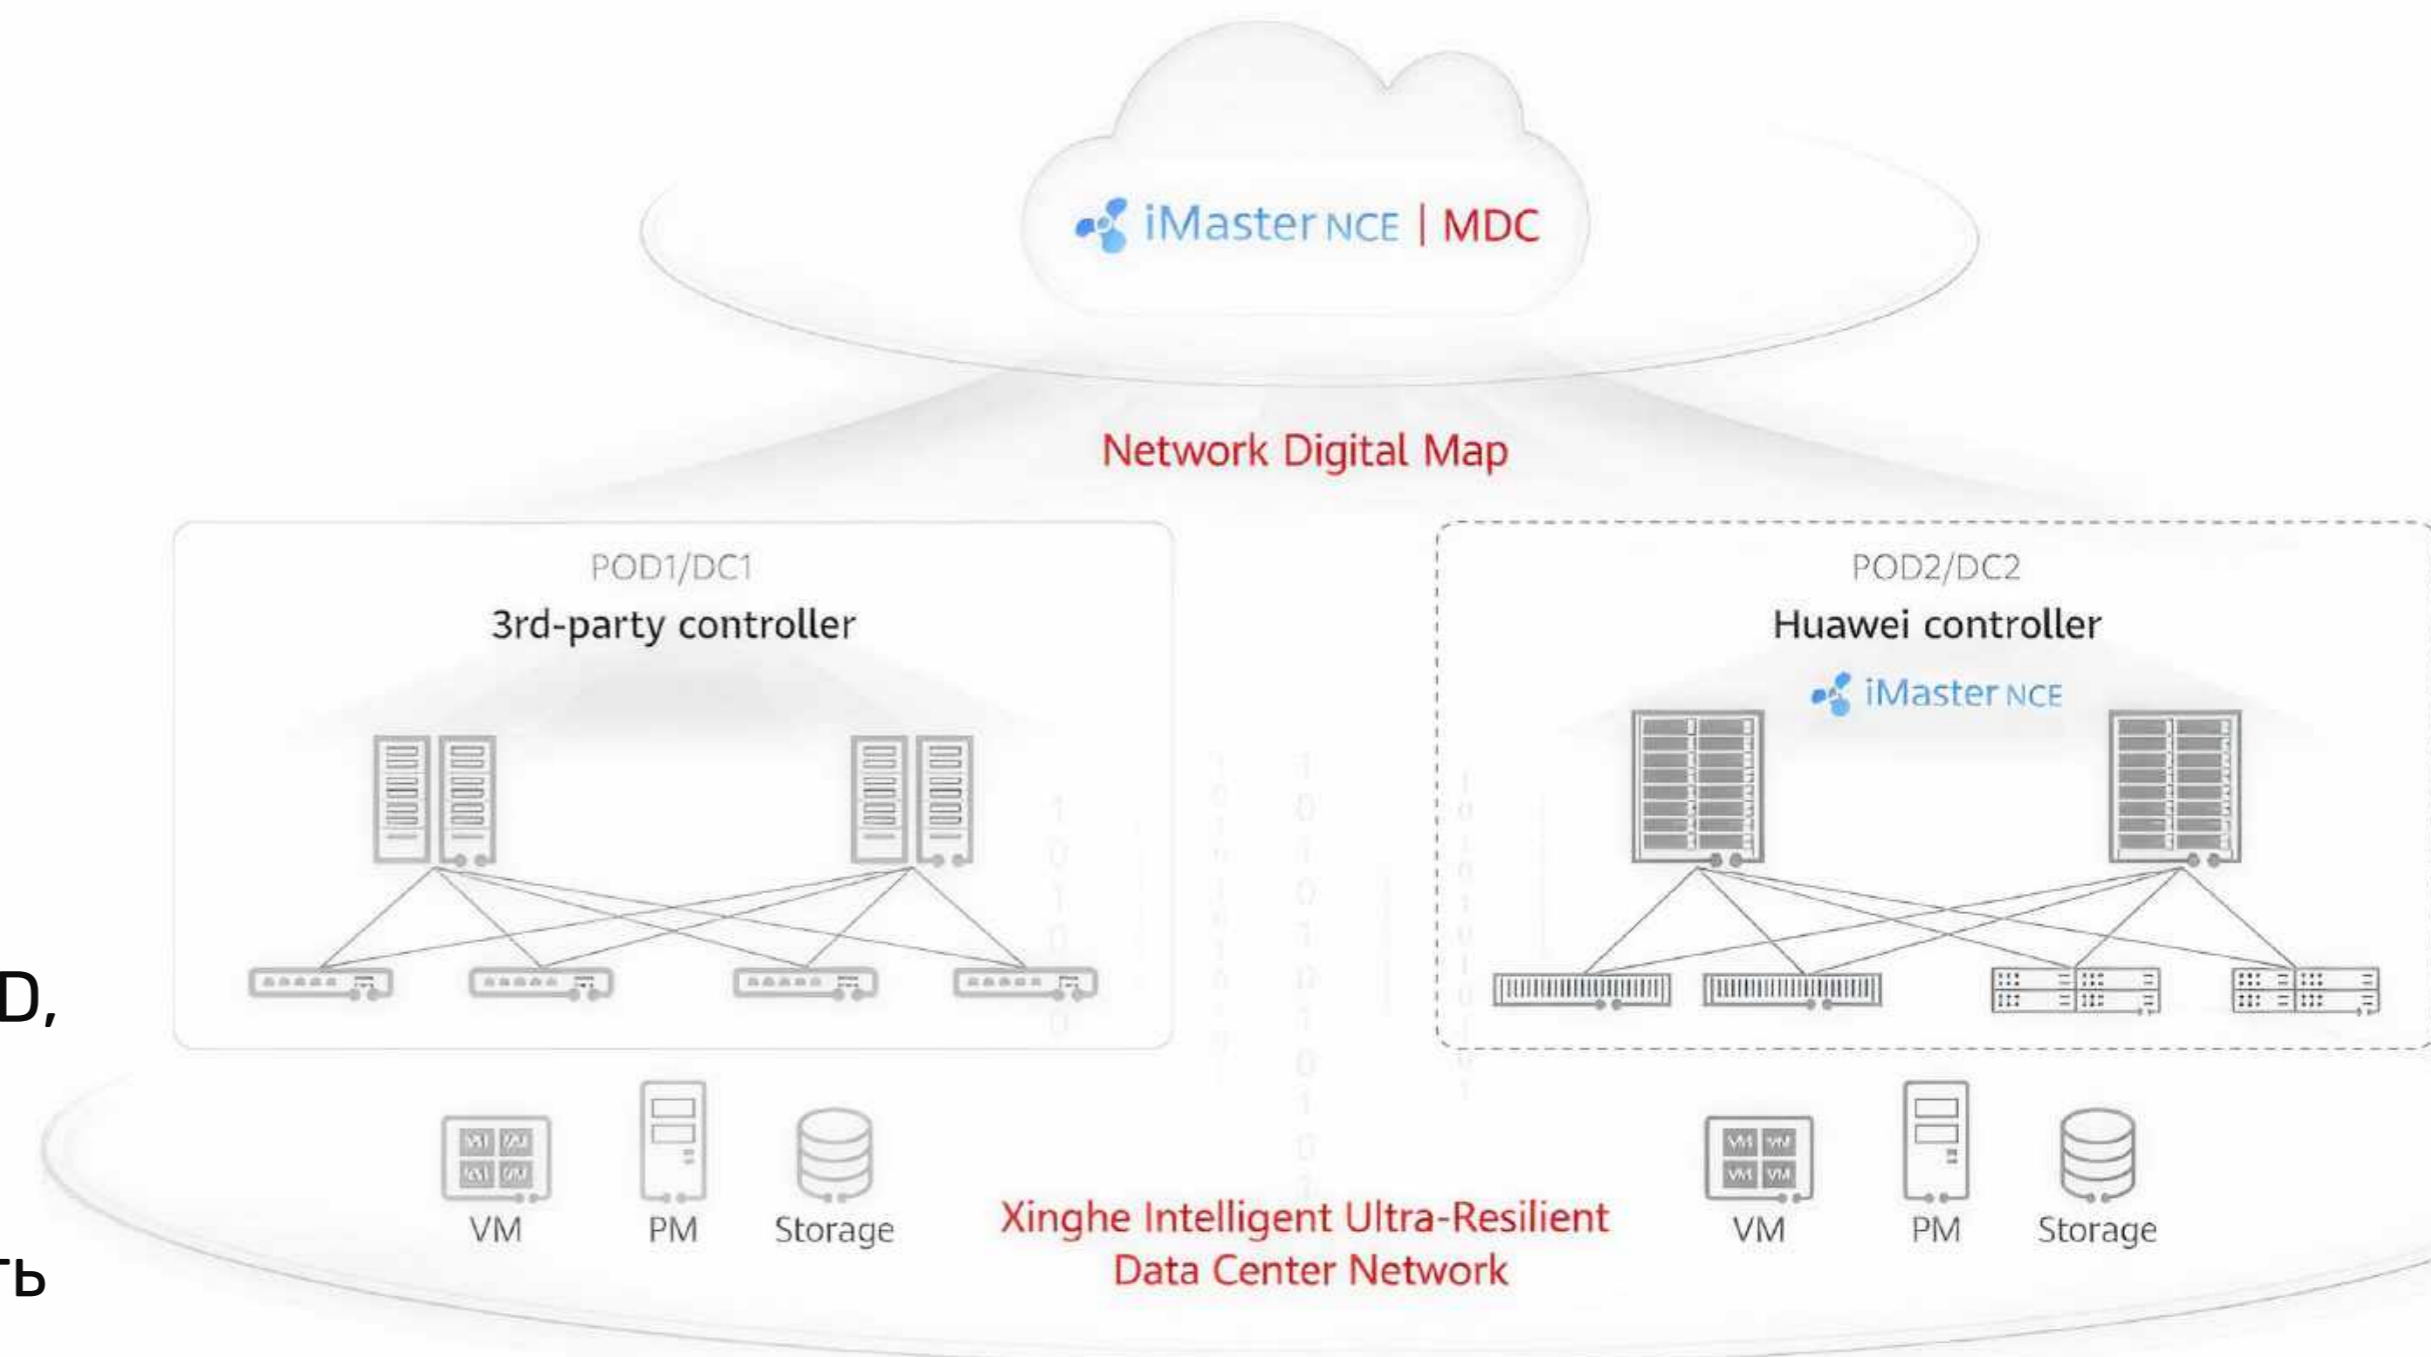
iMaster NCE | MDC

Network Digital Map

POD1/DC1
3rd-party controller

POD2/DC2
Huawei controller
iMaster NCE

D,

ть

VM PM Storage

Xinghe Intelligent Ultra-Resilient Data Center Network

VM PM Storage